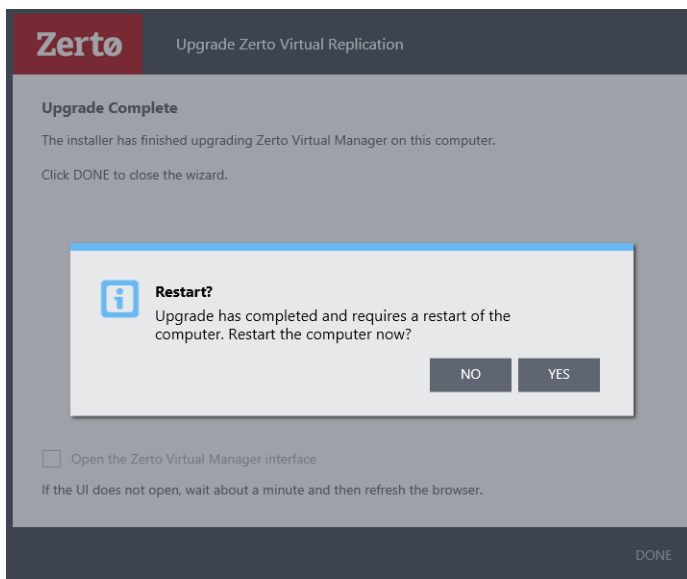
Zertø

Upgrade Zerto Virtual Replication

Upgrade Complete

The installer has finished upgrading Zerto Virtual Manager on this computer.

Click DONE to close the wizard.

Restart?

Upgrade has completed and requires a restart of the computer. Restart the computer now?

NO

YES

Open the Zerto Virtual Manager interface

If the UI does not open, wait about a minute and then refresh the browser.

DONE